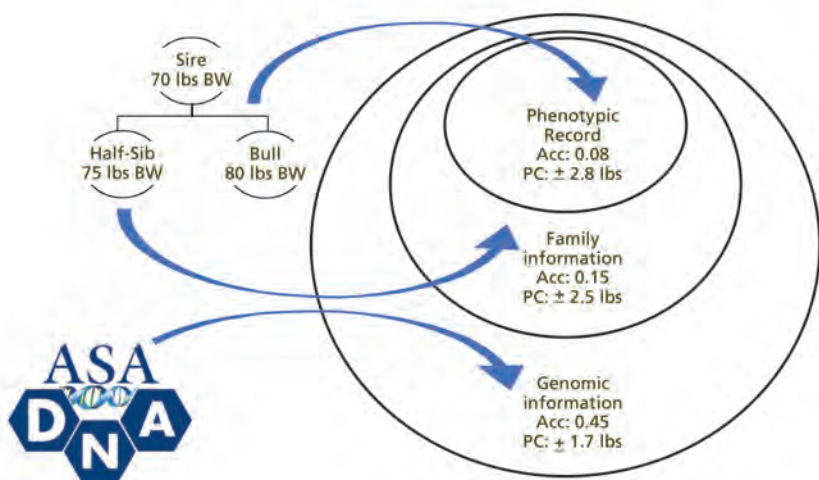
Sire
70 lbs BW

Half-Sib
75 lbs BW

Bull
80 lbs BW

Phenotypic Record
Acc: 0.08
PC: $\pm$ 2.8 lbs

Family information
Acc: 0.15
PC: $\pm$ 2.5 lbs

Genomic information
Acc: 0.45
PC: $\pm$ 1.7 lbs

ASA
D A N